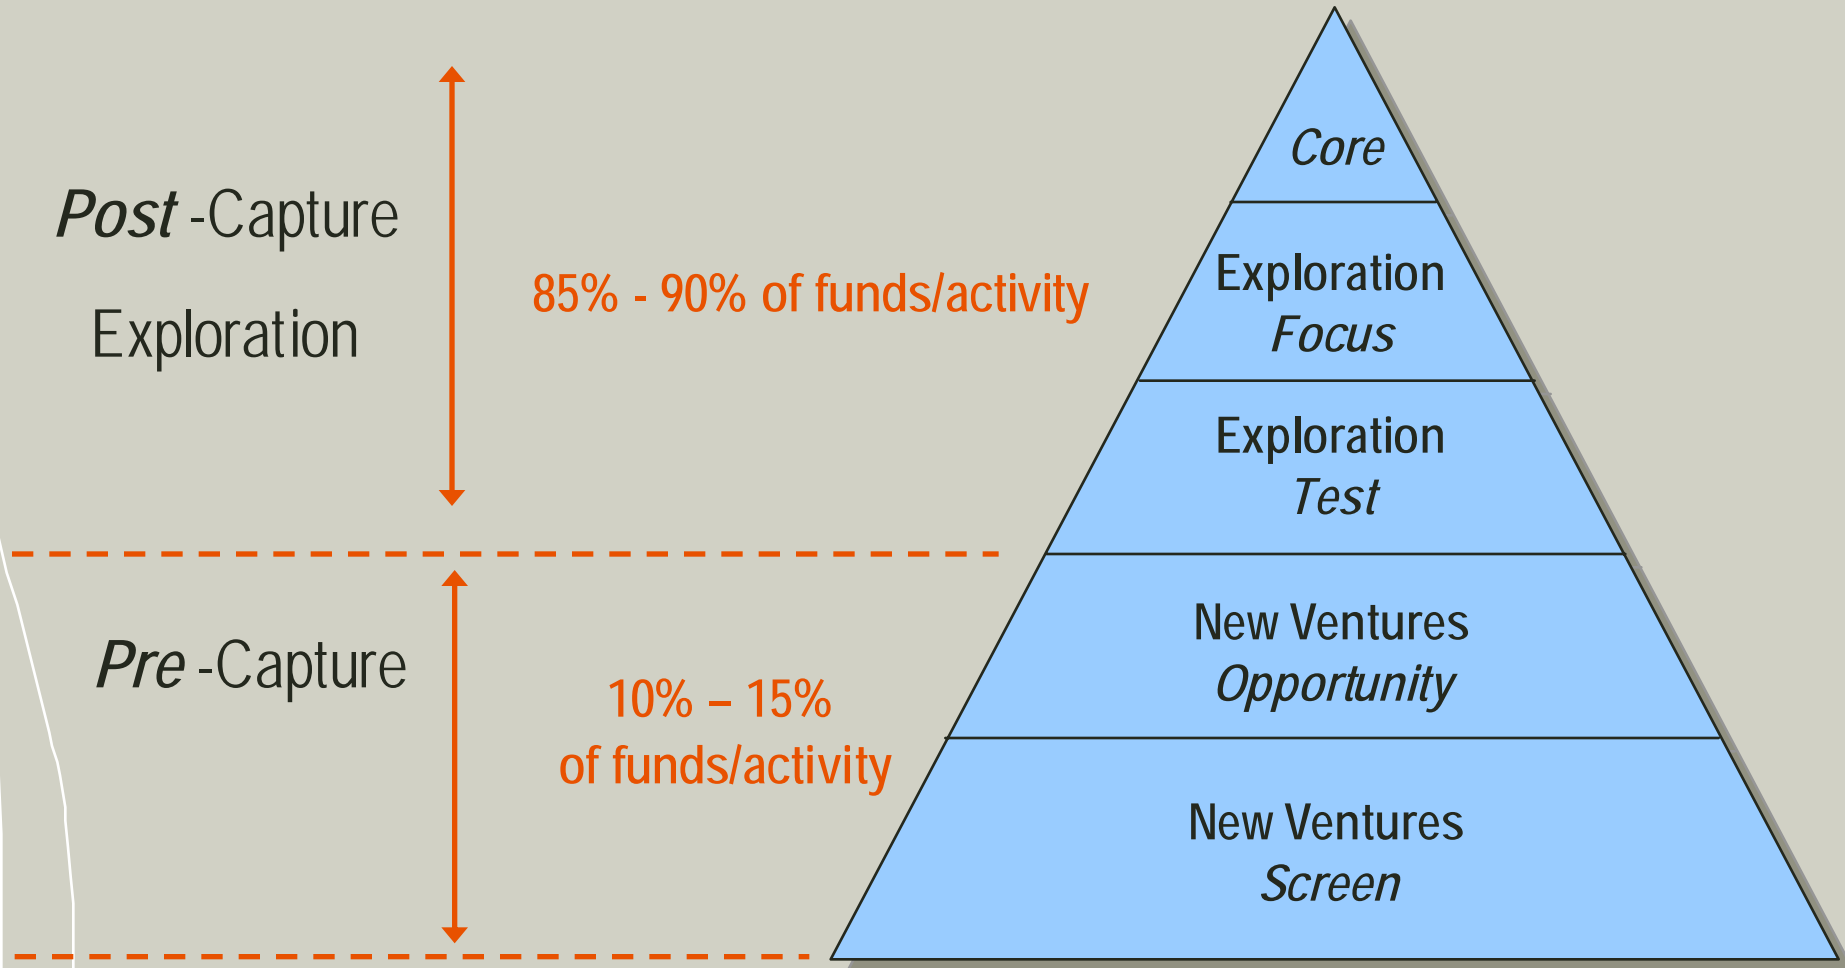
*Post* -Capture
Exploration

85% - 90% of funds/activity

*Pre* -Capture

10% – 15%
of funds/activity

*Core*

Exploration
*Focus*

Exploration
*Test*

New Ventures
*Opportunity*

New Ventures
*Screen*